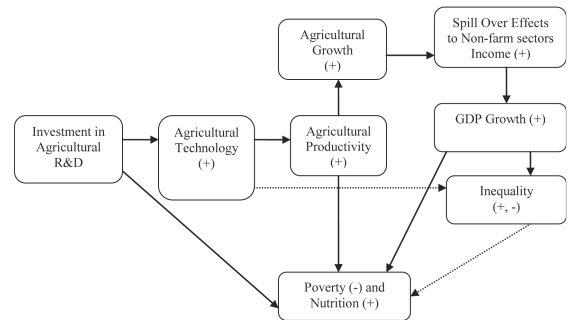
Agricultural Growth (+)

Spill Over Effects to Non-farm sectors Income (+)

Investment in Agricultural R&D

Agricultural Technology (+)

Agricultural Productivity (+)

GDP Growth (+)

Inequality (+, -)

Poverty (-) and Nutrition (+)